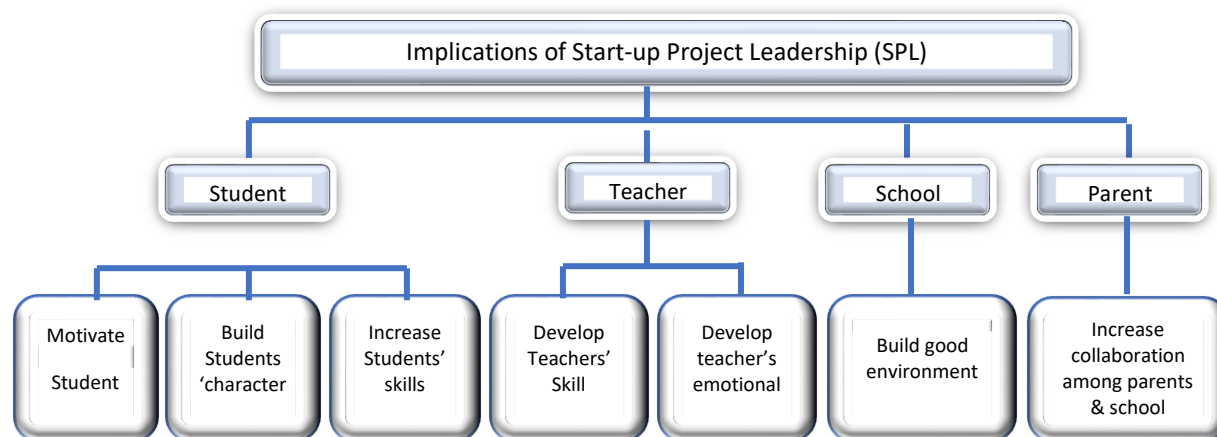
Implications of Start-up Project Leadership (SPL)

Student

Teacher

School

Parent

Motivate Student

Build Students 'character

Increase Students' skills

Develop Teachers' Skill

Develop teacher's emotional

Build good environment

Increase collaboration among parents & school